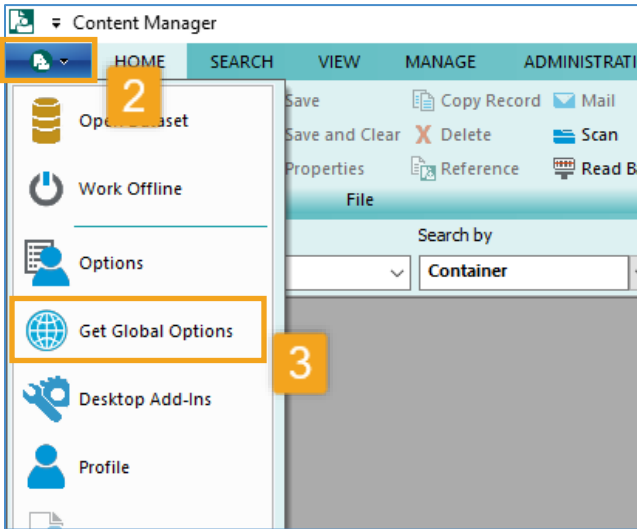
Content Manager

HOME SEARCH VIEW MANAGE ADMINISTRATI

2

Open Dataset

Work Offline

Options

Get Global Options

3

Desktop Add-Ins

Profile

Save
Save and Clear
Properties

Copy Record
Delete
Reference

Mail
Scan
Read B

File

Search by

Container